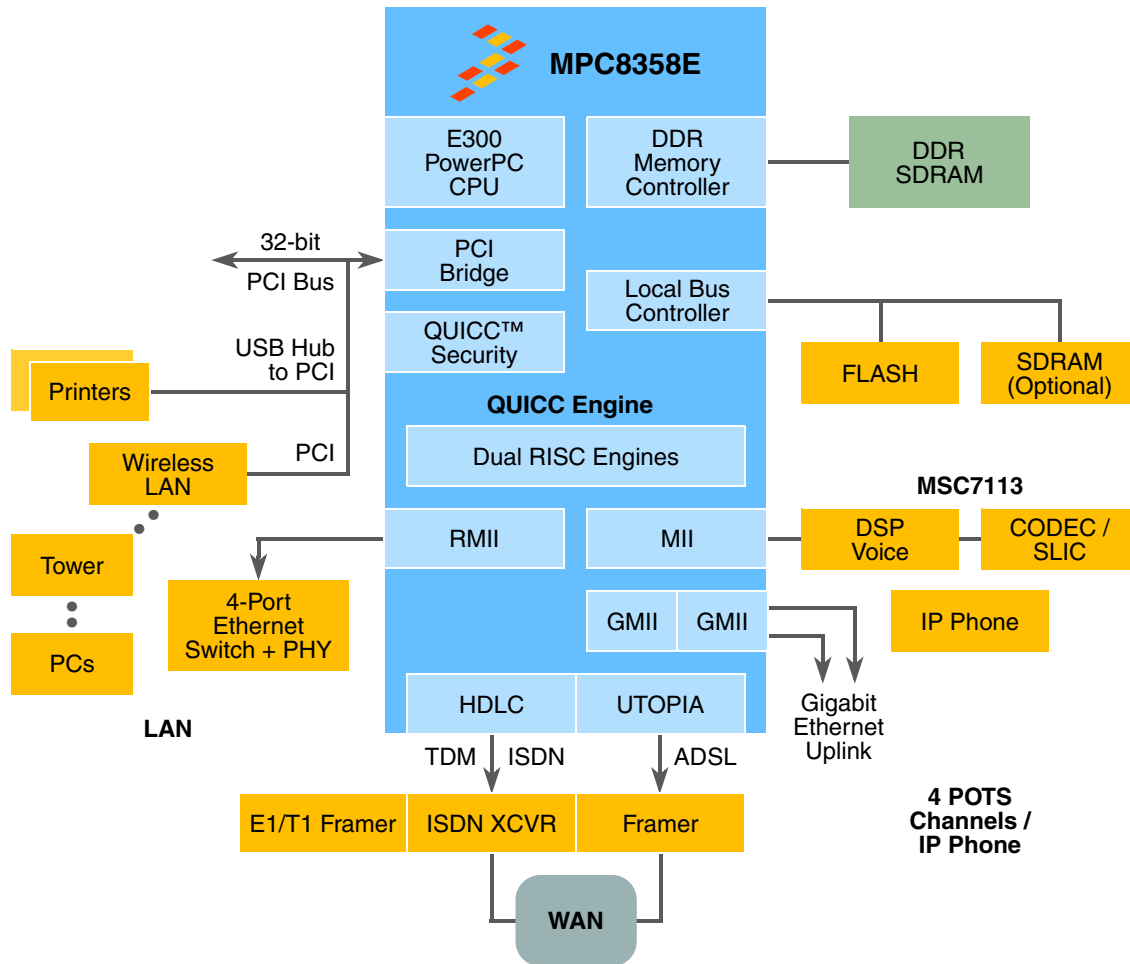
MPC8358E

E300 PowerPC CPU

DDR Memory Controller

DDR SDRAM

32-bit PCI Bus

PCI Bridge

Local Bus Controller

QUICC™ Security

FLASH

SDRAM (Optional)

USB Hub to PCI

Printers

QUICC Engine

Dual RISC Engines

PCI

Wireless LAN

MSC7113

RMII

MII

DSP Voice

CODEC / SLIC

Tower

4-Port Ethernet Switch + PHY

GMII

GMII

IP Phone

PCs

Gigabit Ethernet Uplink

LAN

HDLC

UTOPIA

TDM

ISDN

ADSL

4 POTS Channels / IP Phone

E1/T1 Framer

ISDN XCVR

Framer

WAN